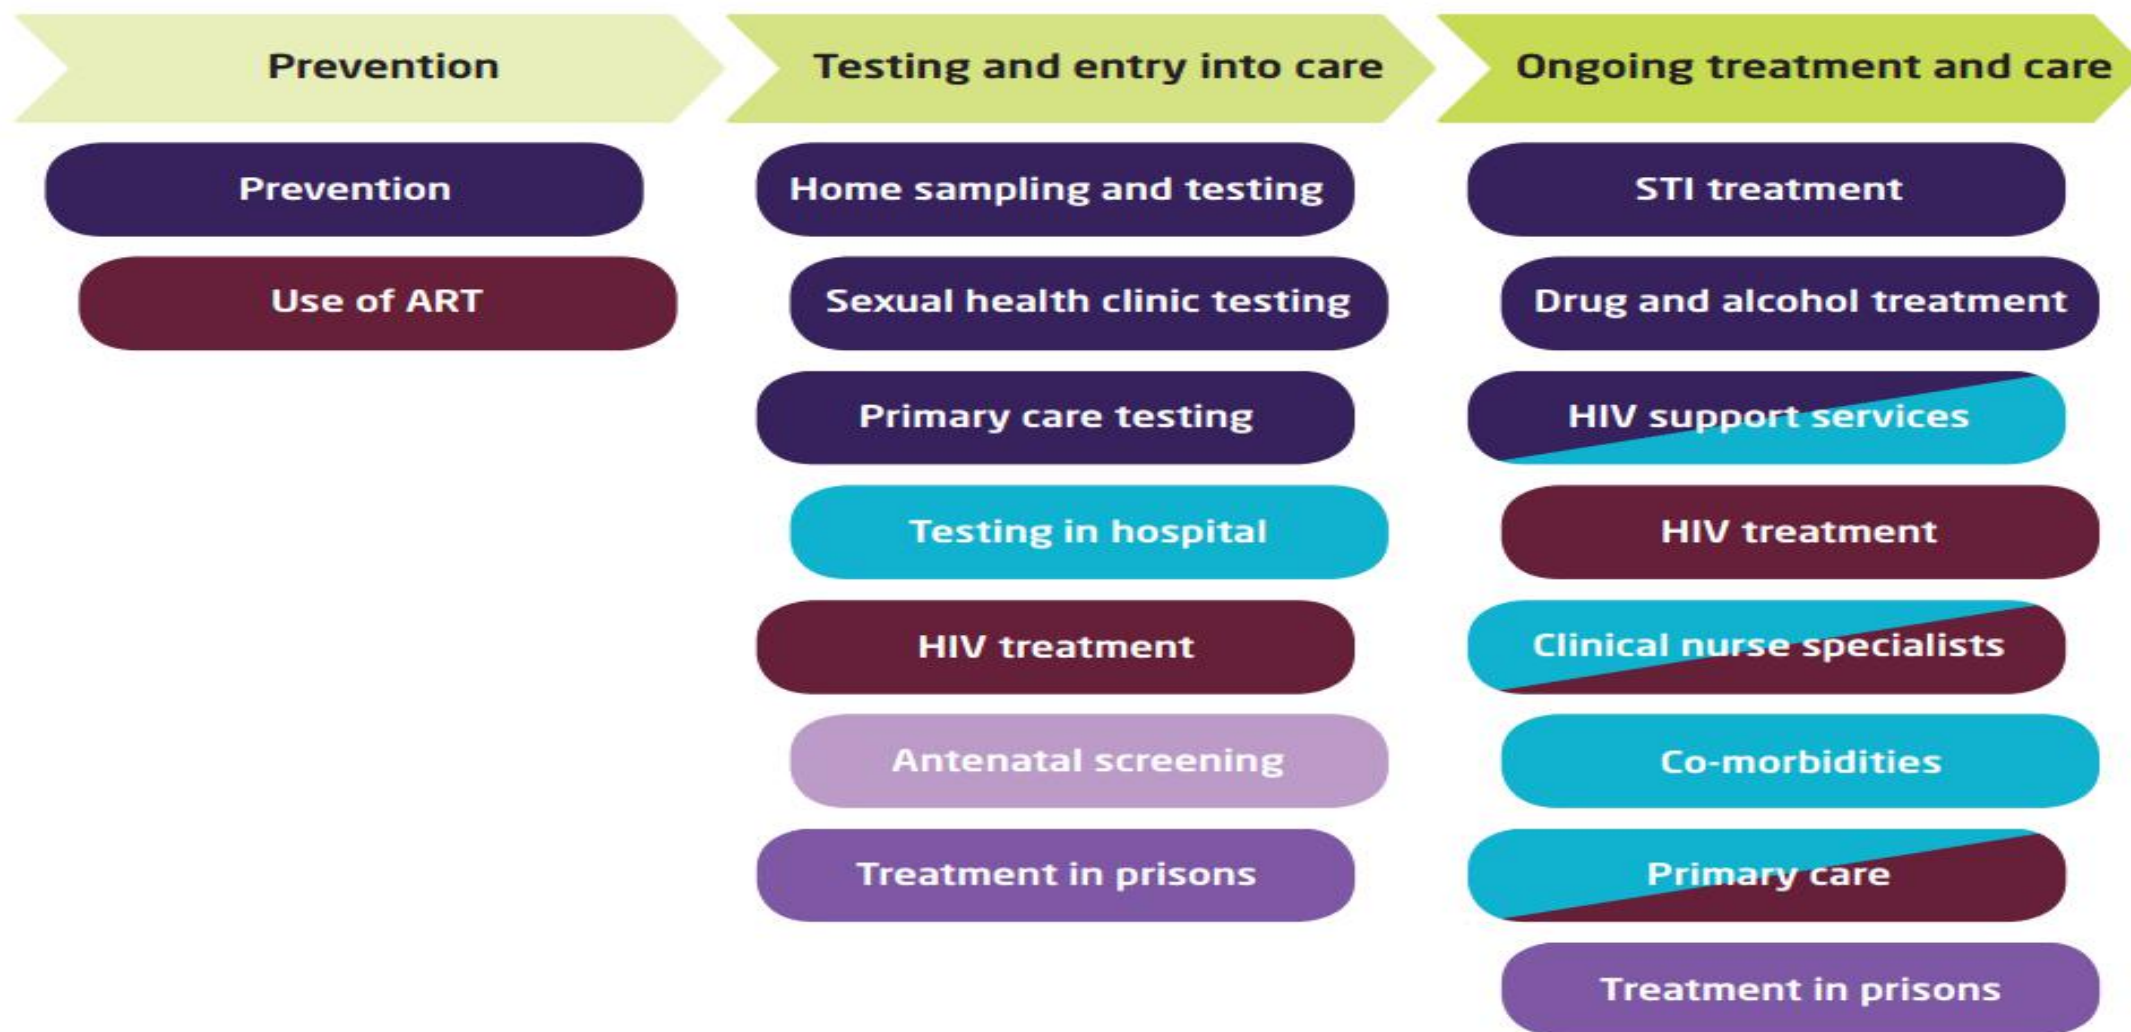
Prevention

Prevention

Use of ART

Testing and entry into care

Home sampling and testing

Sexual health clinic testing

Primary care testing

Testing in hospital

HIV treatment

Antenatal screening

Treatment in prisons

Ongoing treatment and care

STI treatment

Drug and alcohol treatment

HIV support services

HIV treatment

Clinical nurse specialists

Co-morbidities

Primary care

Treatment in prisons